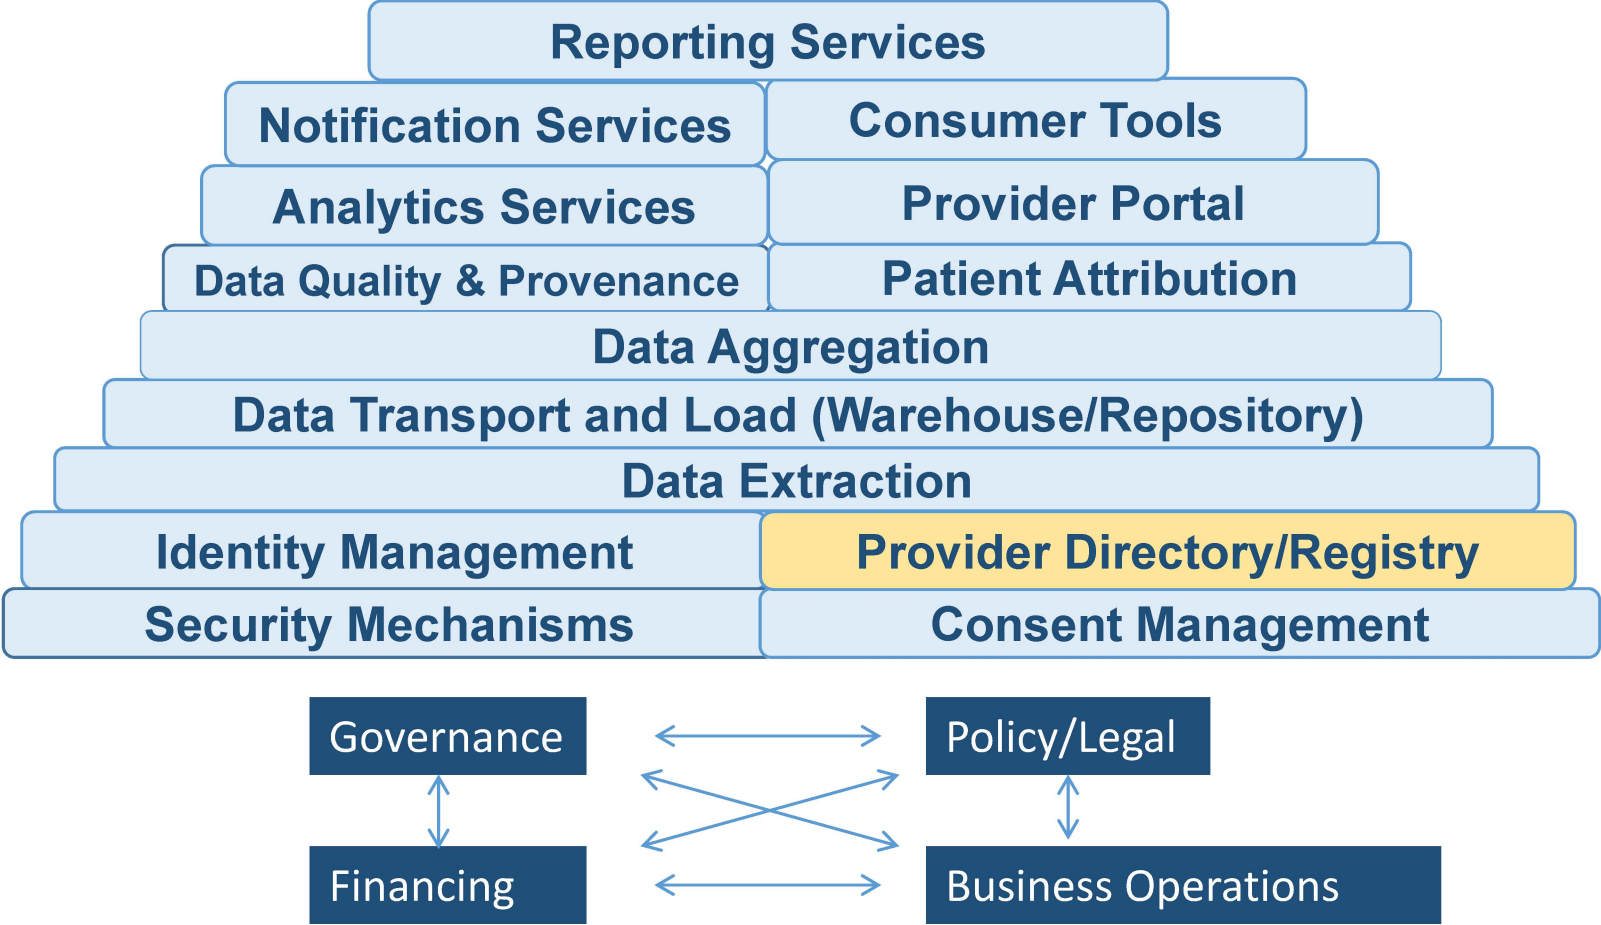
Reporting Services

Notification Services

Consumer Tools

Analytics Services

Provider Portal

Data Quality & Provenance

Patient Attribution

Data Aggregation

Data Transport and Load (Warehouse/Repository)

Data Extraction

Identity Management

Provider Directory/Registry

Security Mechanisms

Consent Management

Governance

Policy/Legal

Financing

Business Operations